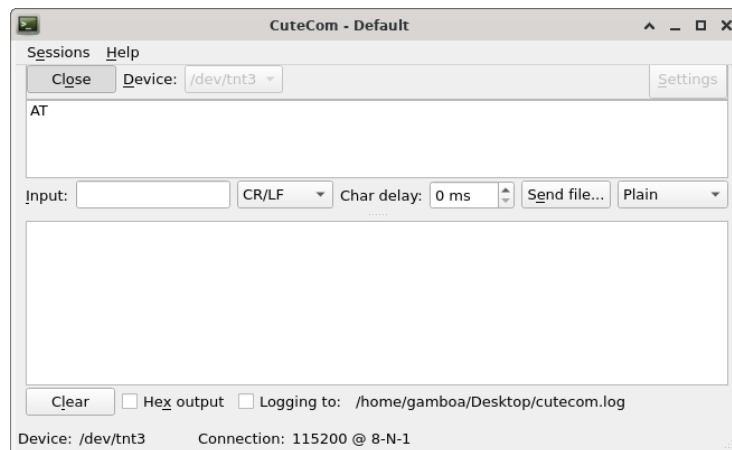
CuteCom - Default

Sessions Help

Close Device: /dev/tnt3 Settings

AT

Input: CR/LF Char delay: 0 ms Send file... Plain

Clear Hex output Logging to: /home/gamboa/Desktop/cutecom.log

Device: /dev/tnt3 Connection: 115200 @ 8-N-1